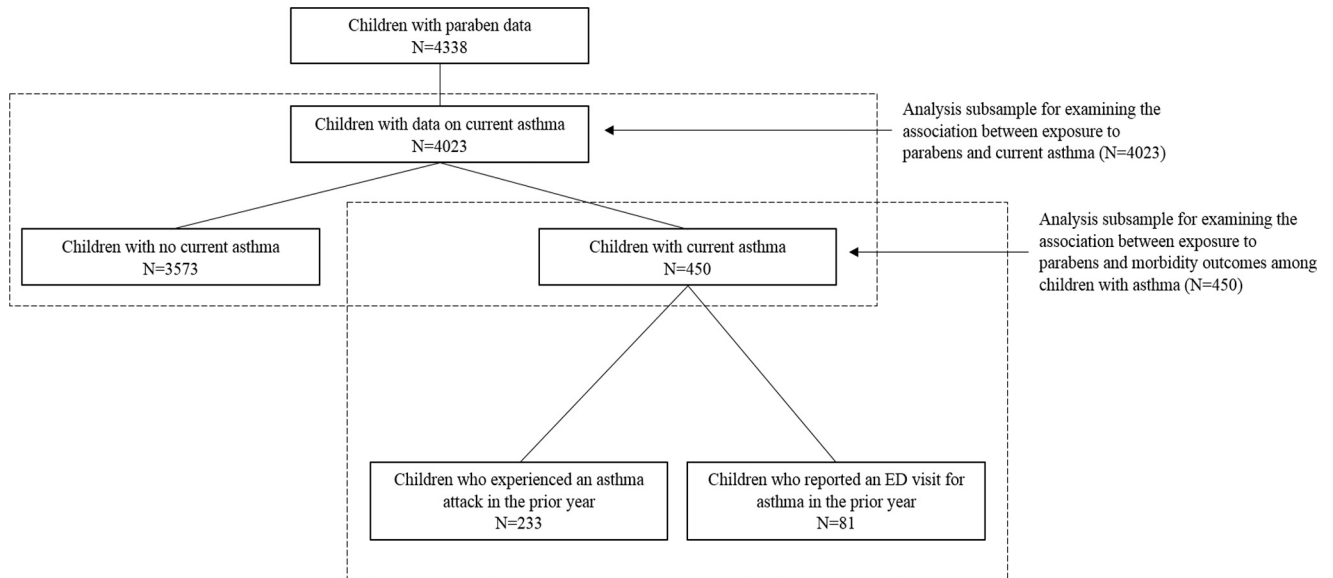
Children with paraben data
N=4338

Children with data on current asthma
N=4023

Analysis subsample for examining the association between exposure to parabens and current asthma (N=4023)

Children with no current asthma
N=3573

Children with current asthma
N=450

Analysis subsample for examining the association between exposure to parabens and morbidity outcomes among children with asthma (N=450)

Children who experienced an asthma attack in the prior year
N=233

Children who reported an ED visit for asthma in the prior year
N=81